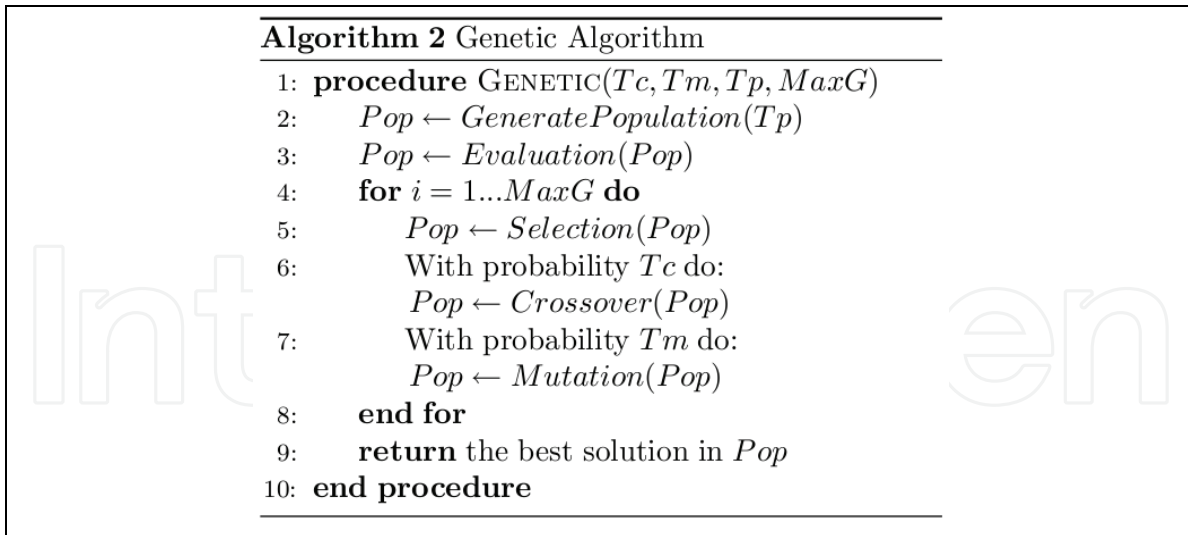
**Algorithm 2** Genetic Algorithm

1: **procedure** GENETIC($Tc, Tm, Tp, MaxG$)
2: $Pop \leftarrow GeneratePopulation(Tp)$
3: $Pop \leftarrow Evaluation(Pop)$
4: **for** $i = 1...MaxG$ **do**
5: $Pop \leftarrow Selection(Pop)$
6: With probability $Tc$ do: $Pop \leftarrow Crossover(Pop)$
7: With probability $Tm$ do: $Pop \leftarrow Mutation(Pop)$
8: **end for**
9: **return** the best solution in $Pop$
10: **end procedure**

Intechopen